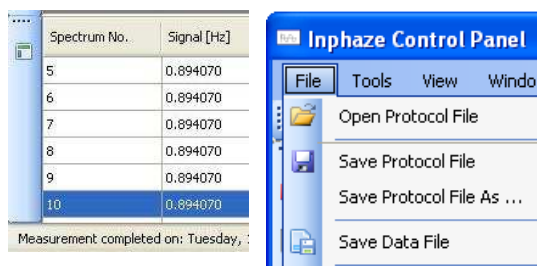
| Spectrum No. | Signal [Hz] |
|---|---|
| 5 | 0.894070 |
| 6 | 0.894070 |
| 7 | 0.894070 |
| 8 | 0.894070 |
| 9 | 0.894070 |
| 10 | 0.894070 |

Measurement completed on: Tuesday, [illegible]

Inphaze Control Panel

File Tools View Windo

Open Protocol File

Save Protocol File

Save Protocol File As ...

Save Data File